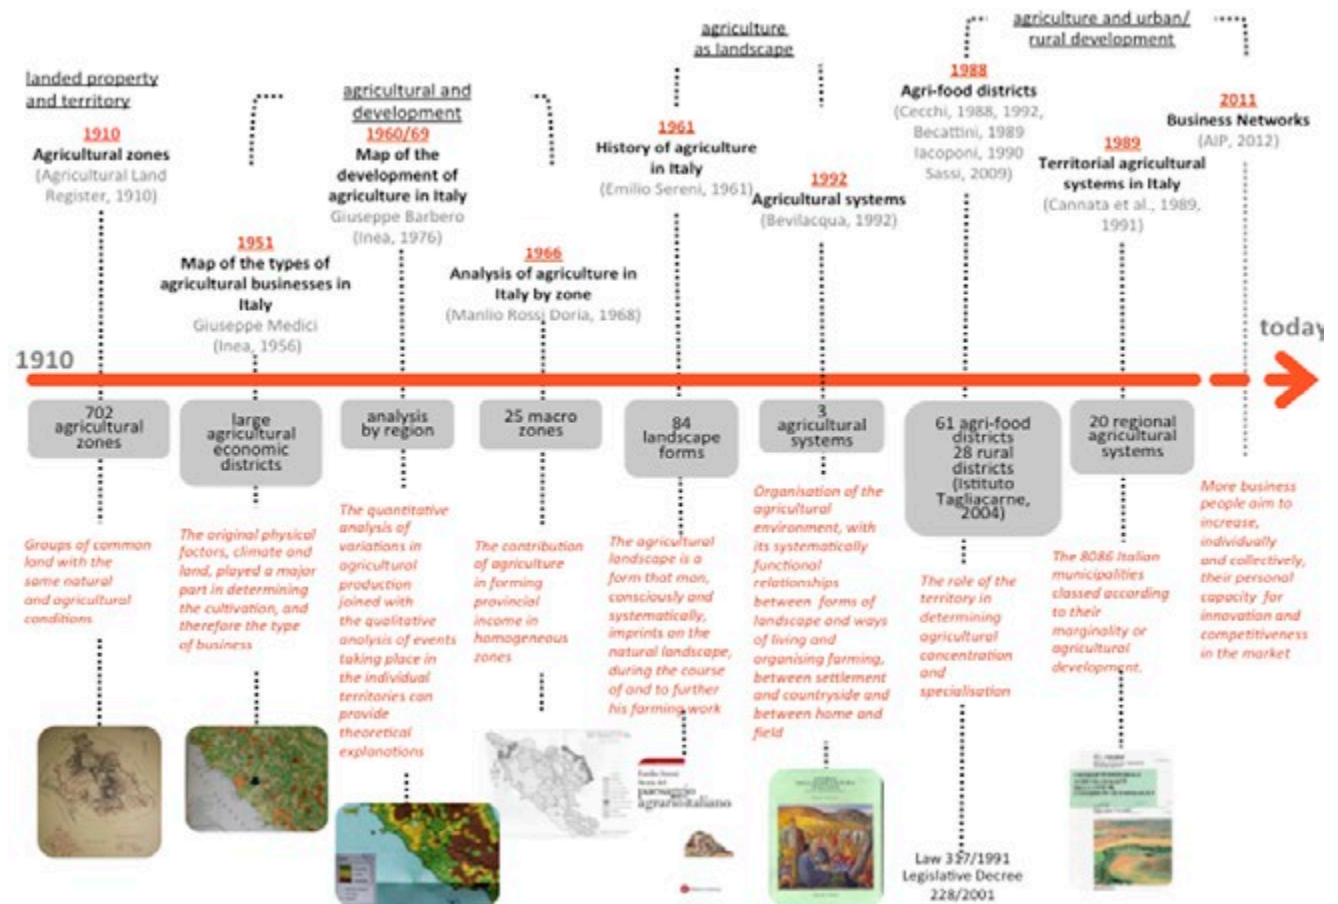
landed property and territory

1910
Agricultural zones
(Agricultural Land Register, 1910)

702 agricultural zones

Groups of common land with the same natural and agricultural conditions

1951
Map of the types of agricultural businesses in Italy
Giuseppe Medici
(Inea, 1956)

large agricultural economic districts

The original physical factors, climate and land, played a major part in determining the cultivation, and therefore the type of business

agricultural and development

1960/69
Map of the development of agriculture in Italy
Giuseppe Barbero
(Inea, 1976)

analysis by region

The quantitative analysis of variations in agricultural production joined with the qualitative analysis of events taking place in the individual territories can provide theoretical explanations

1966
Analysis of agriculture in Italy by zone
(Manlio Rossi Doria, 1968)

25 macro zones

The contribution of agriculture in forming provincial income in homogeneous zones

agriculture as landscape

1961
History of agriculture in Italy
(Emilio Sereni, 1961)

84 landscape forms

The agricultural landscape is a form that man, consciously and systematically, imprints on the natural landscape, during the course of and to further his farming work

Emilio Sereni
Storia del
paesaggio
agrario italiano

1992
Agricultural systems
(Bevilacqua, 1992)

3 agricultural systems

Organisation of the agricultural environment, with its systematically functional relationships between forms of landscape and ways of living and organising farming, between settlement and countryside and between home and field

agriculture and urban/ rural development

1988
Agri-food districts
(Cecchi, 1988, 1992, Becattini, 1989 Iacoponi, 1990 Sassi, 2009)

61 agri-food districts
28 rural districts
(Istituto Tagliacarne, 2004)

The role of the territory in determining agricultural concentration and specialisation

Law 317/1991
Legislative Decree 228/2001

1989
Territorial agricultural systems in Italy
(Cannata et al., 1989, 1991)

20 regional agricultural systems

The 8086 Italian municipalities classed according to their marginality or agricultural development.

2011
Business Networks
(AIP, 2012)

More business people aim to increase, individually and collectively, their personal capacity for innovation and competitiveness in the market

1910
today